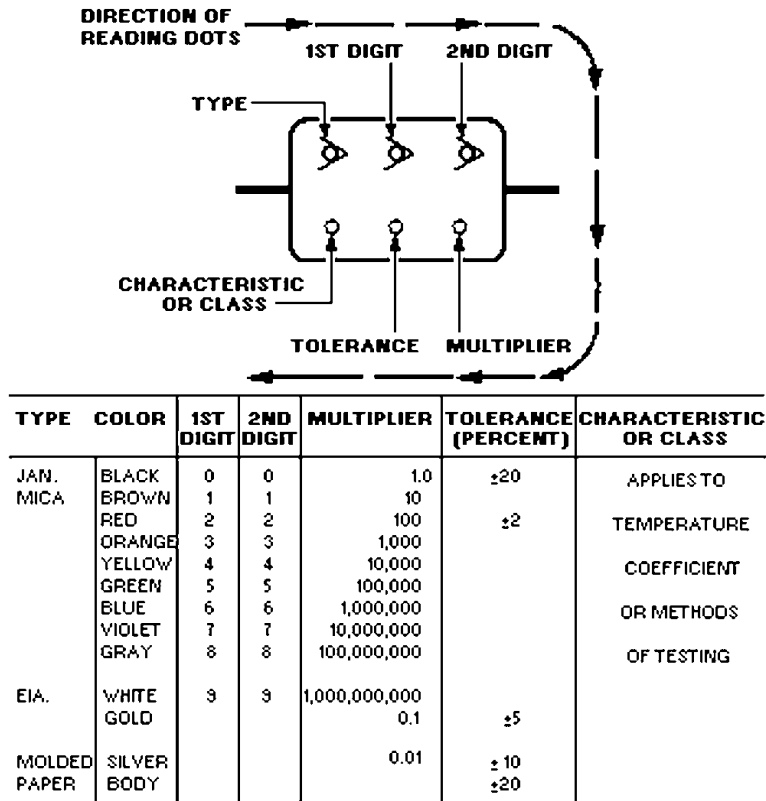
DIRECTION OF READING DOTS

1ST DIGIT

2ND DIGIT

TYPE

CHARACTERISTIC OR CLASS

TOLERANCE

MULTIPLIER

| TYPE | COLOR | 1ST DIGIT | 2ND DIGIT | MULTIPLIER | TOLERANCE (PERCENT) | CHARACTERISTIC OR CLASS |
|---|---|---|---|---|---|---|
| JAN. MICA | BLACK | 0 | 0 | 1.0 | ±20 | APPLIES TO |
| | BROWN | 1 | 1 | 10 | | |
| | RED | 2 | 2 | 100 | ±2 | TEMPERATURE |
| | ORANGE | 3 | 3 | 1,000 | | |
| | YELLOW | 4 | 4 | 10,000 | | COEFFICIENT |
| | GREEN | 5 | 5 | 100,000 | | |
| | BLUE | 6 | 6 | 1,000,000 | | OR METHODS |
| | VIOLET | 7 | 7 | 10,000,000 | | |
| | GRAY | 8 | 8 | 100,000,000 | | OF TESTING |
| EIA. | WHITE | 9 | 9 | 1,000,000,000 | | |
| | GOLD | | | 0.1 | ±5 | |
| MOLDED PAPER | SILVER | | | 0.01 | ±10 | |
| | BODY | | | | ±20 | |